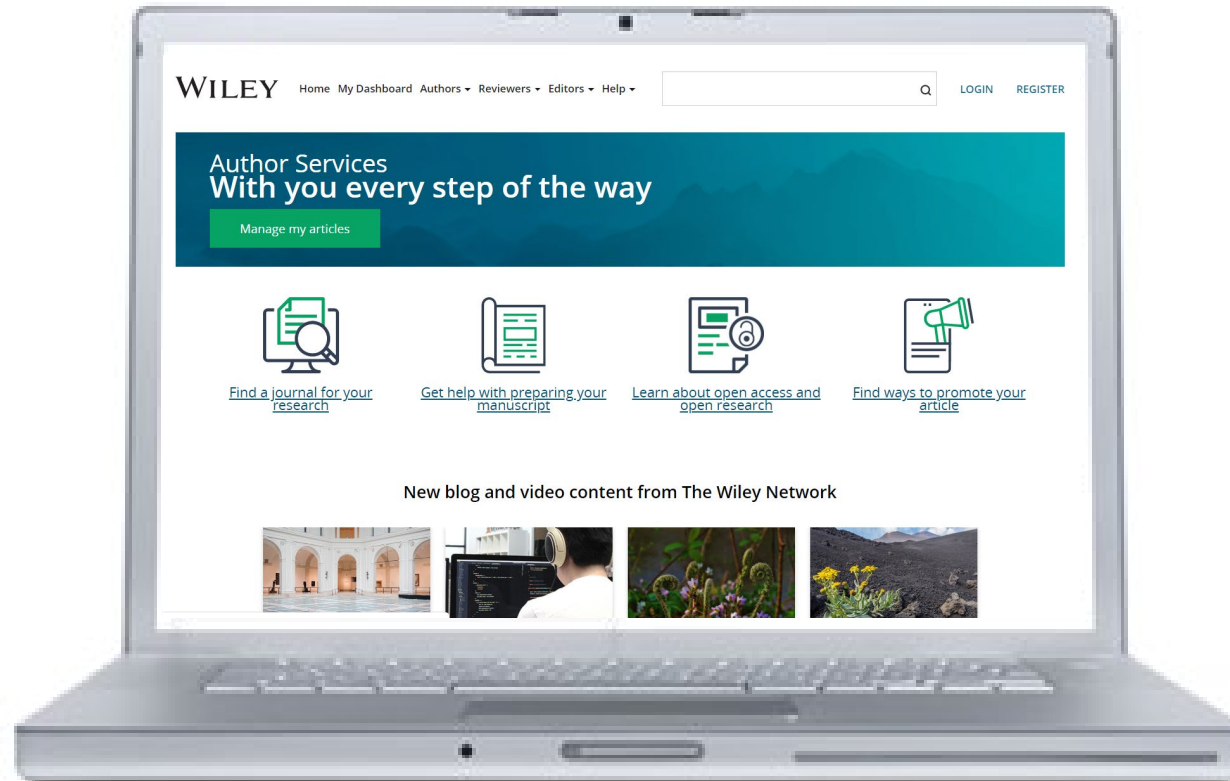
WILEY Home My Dashboard Authors ▾ Reviewers ▾ Editors ▾ Help ▾

LOGIN REGISTER

Author Services
With you every step of the way

Manage my articles

Find a journal for your research

Get help with preparing your manuscript

Learn about open access and open research

Find ways to promote your article

New blog and video content from The Wiley Network